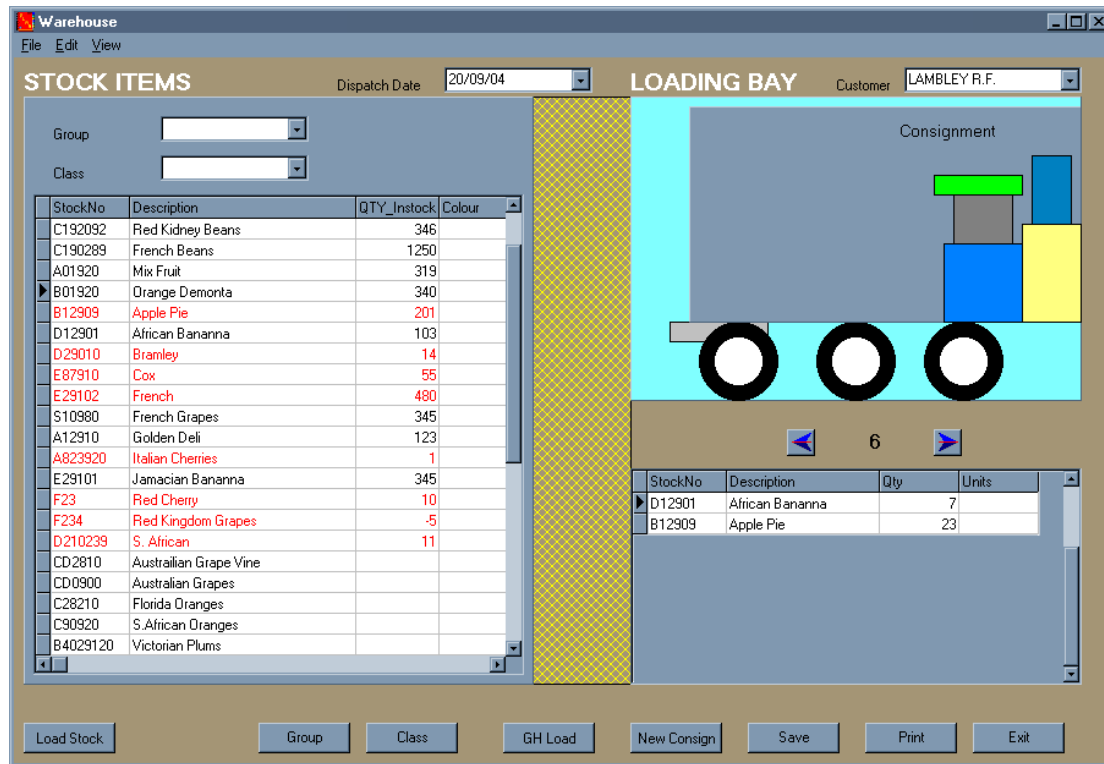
Warehouse

File Edit View

STOCK ITEMS

Dispatch Date 20/09/04

LOADING BAY

Customer LAMBLEY R.F.

Group

Class

| StockNo | Description | QTY_Instock | Colour |
|---|---|---|---|
| C192092 | Red Kidney Beans | 346 | |
| C190289 | French Beans | 1250 | |
| A01920 | Mix Fruit | 319 | |
| B01920 | Orange Demonta | 340 | |
| B12909 | Apple Pie | 201 | |
| D12901 | African Bananna | 103 | |
| D29010 | Bramley | 14 | |
| E87910 | Cox | 55 | |
| E29102 | French | 480 | |
| S10980 | French Grapes | 345 | |
| A12910 | Golden Deli | 123 | |
| A823920 | Italian Cherries | 1 | |
| E29101 | Jamacian Bananna | 345 | |
| F23 | Red Cherry | 10 | |
| F234 | Red Kingdom Grapes | -5 | |
| D210239 | S. African | 11 | |
| CD2810 | Austrailian Grape Vine | | |
| CD0900 | Australian Grapes | | |
| C28210 | Florida Oranges | | |
| C90920 | S.African Oranges | | |
| B4029120 | Victorian Plums | | |

Consignment

6

| StockNo | Description | Qty | Units |
|---|---|---|---|
| D12901 | African Bananna | 7 | |
| B12909 | Apple Pie | 23 | |

Load Stock Group Class GH Load New Consign Save Print Exit